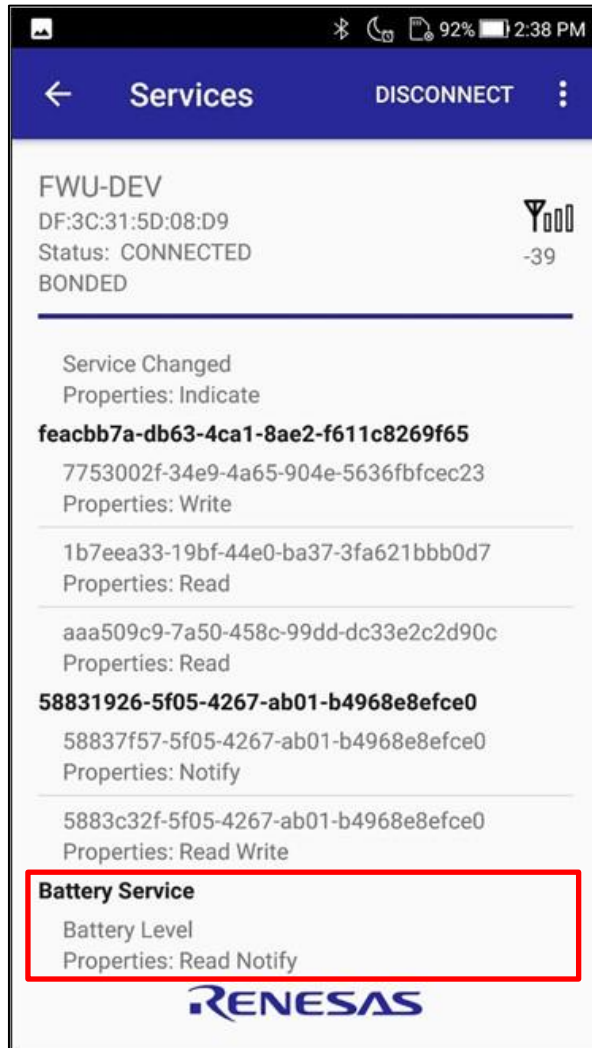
92% 2:38 PM

Services DISCONNECT

FWU-DEV
DF:3C:31:5D:08:D9
Status: CONNECTED
BONDED

-39

Service Changed
Properties: Indicate

feacbb7a-db63-4ca1-8ae2-f611c8269f65

7753002f-34e9-4a65-904e-5636fbfcec23
Properties: Write

1b7eea33-19bf-44e0-ba37-3fa621bbb0d7
Properties: Read

aaa509c9-7a50-458c-99dd-dc33e2c2d90c
Properties: Read

58831926-5f05-4267-ab01-b4968e8efce0

58837f57-5f05-4267-ab01-b4968e8efce0
Properties: Notify

5883c32f-5f05-4267-ab01-b4968e8efce0
Properties: Read Write

Battery Service

Battery Level
Properties: Read Notify

RENESAS